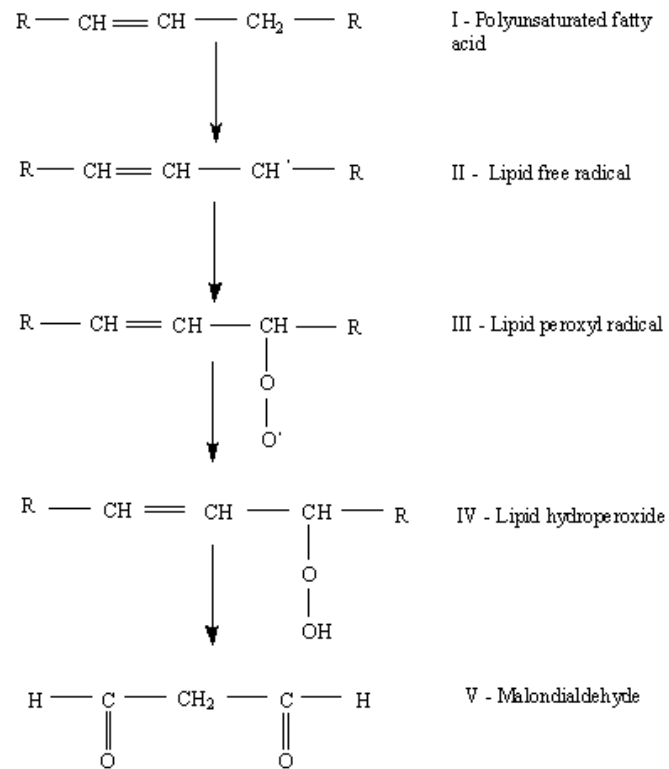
R — CH ═ CH — $CH_2$ — R

I - Polyunsaturated fatty acid

R — CH ═ CH — CH' — R

II - Lipid free radical

R — CH ═ CH — CH — R
|
O
|
O'

III - Lipid peroxyl radical

R — CH ═ CH — CH — R
|
O
|
OH

IV - Lipid hydroperoxide

H — C — $CH_2$ — C — H
‖ ‖
O O

V - Malondialdehyde